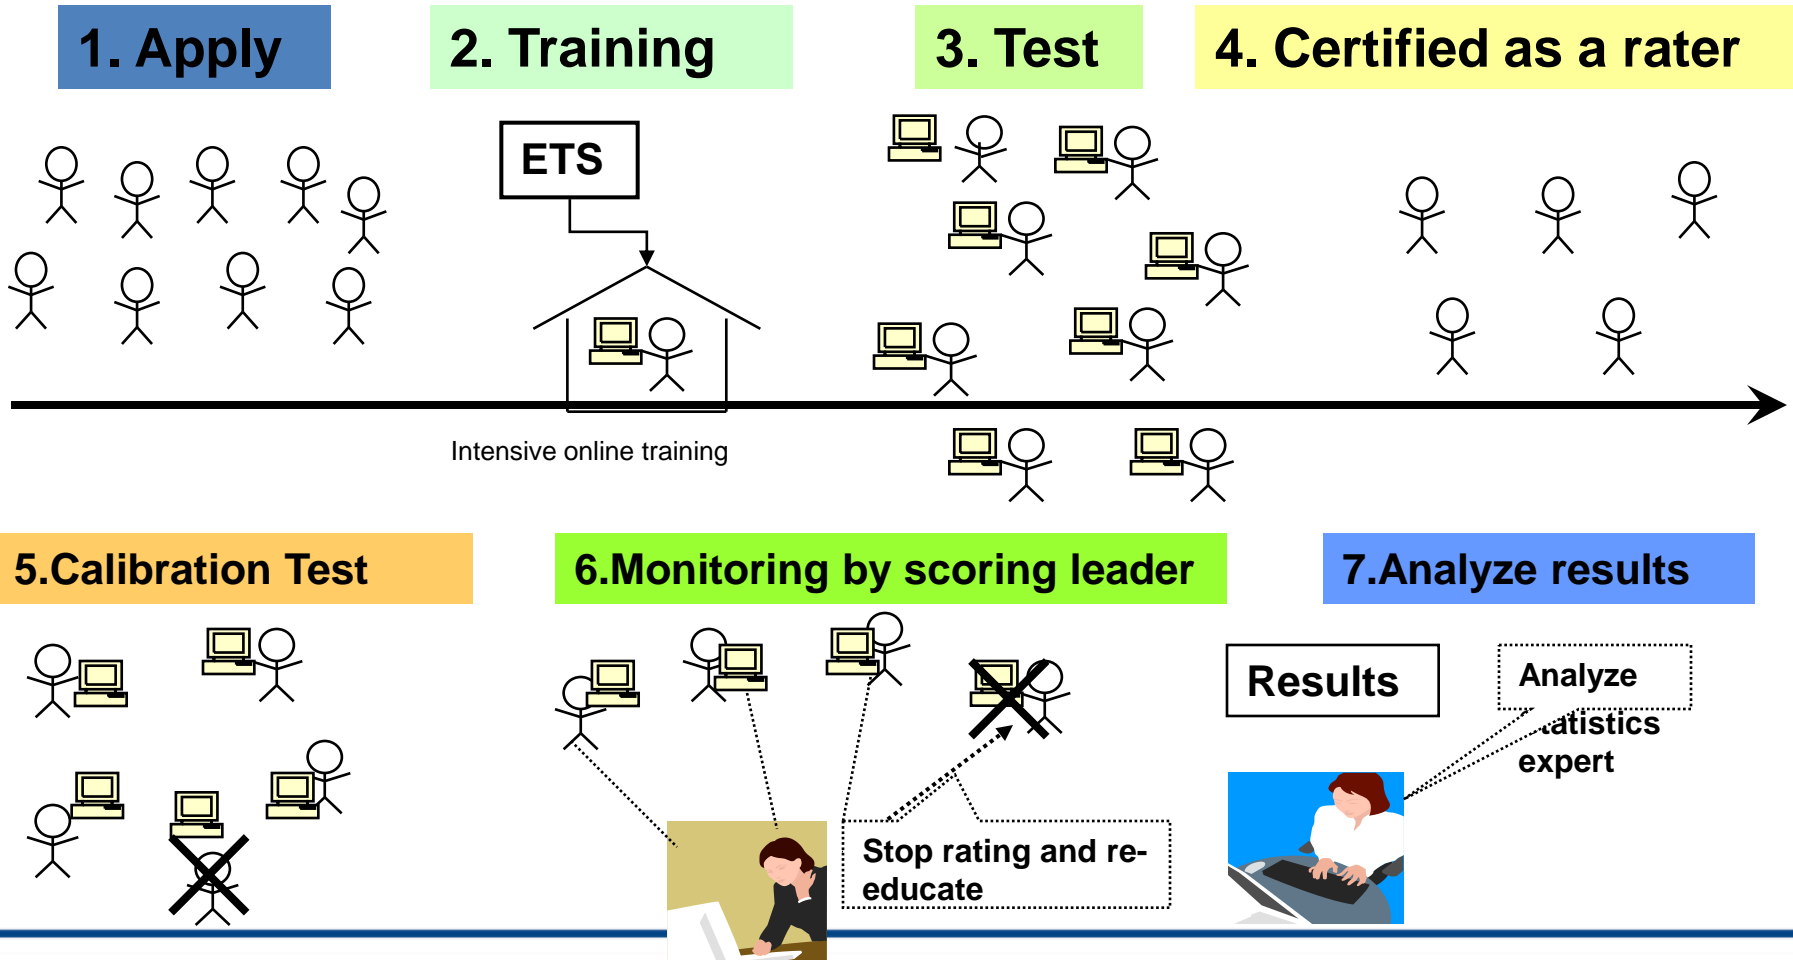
1. Apply

2. Training

3. Test

4. Certified as a rater

ETS

Intensive online training

5.Calibration Test

6.Monitoring by scoring leader

7.Analyze results

Results

Analyze statistics expert

Stop rating and re-educate